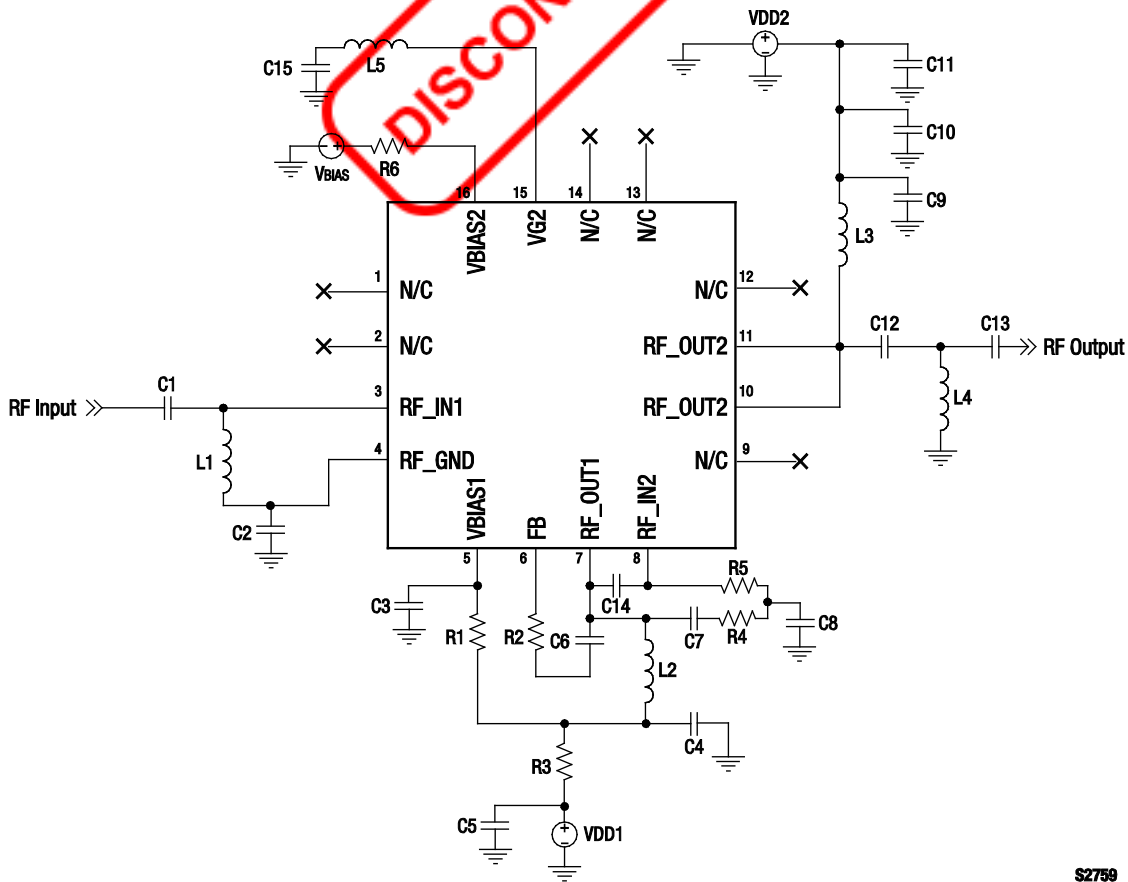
DISCON

VDD2
C15
L5
C11
C10
VBIAS
R6
C9
16 15 14 13
VBIAS2 VG2 N/C N/C
L3
1 N/C
N/C 12
2 N/C
RF_OUT2 11
C12
C13
RF Output
C1
RF Input
3 RF_IN1
RF_OUT2 10
L4
L1
4 RF_GND
N/C 9
C2
VBIAS1 FB RF_OUT1 RF_IN2
5 6 7 8
R5
C3
C14
C8
C7
R4
R1
R2
C6
L2
C4
R3
C5
VDD1
S2759